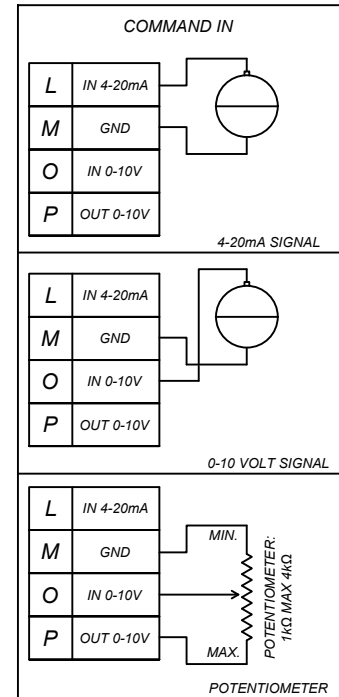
COMMAND IN

| L | IN 4-20mA |
|---|---|
| M | GND |
| O | IN 0-10V |
| P | OUT 0-10V |

4-20mA SIGNAL

| L | IN 4-20mA |
|---|---|
| M | GND |
| O | IN 0-10V |
| P | OUT 0-10V |

0-10 VOLT SIGNAL

| L | IN 4-20mA |
|---|---|
| M | GND |
| O | IN 0-10V |
| P | OUT 0-10V |

MIN.
MAX.
POTENTIOMETER: 1kΩ MAX 4kΩ

POTENTIOMETER